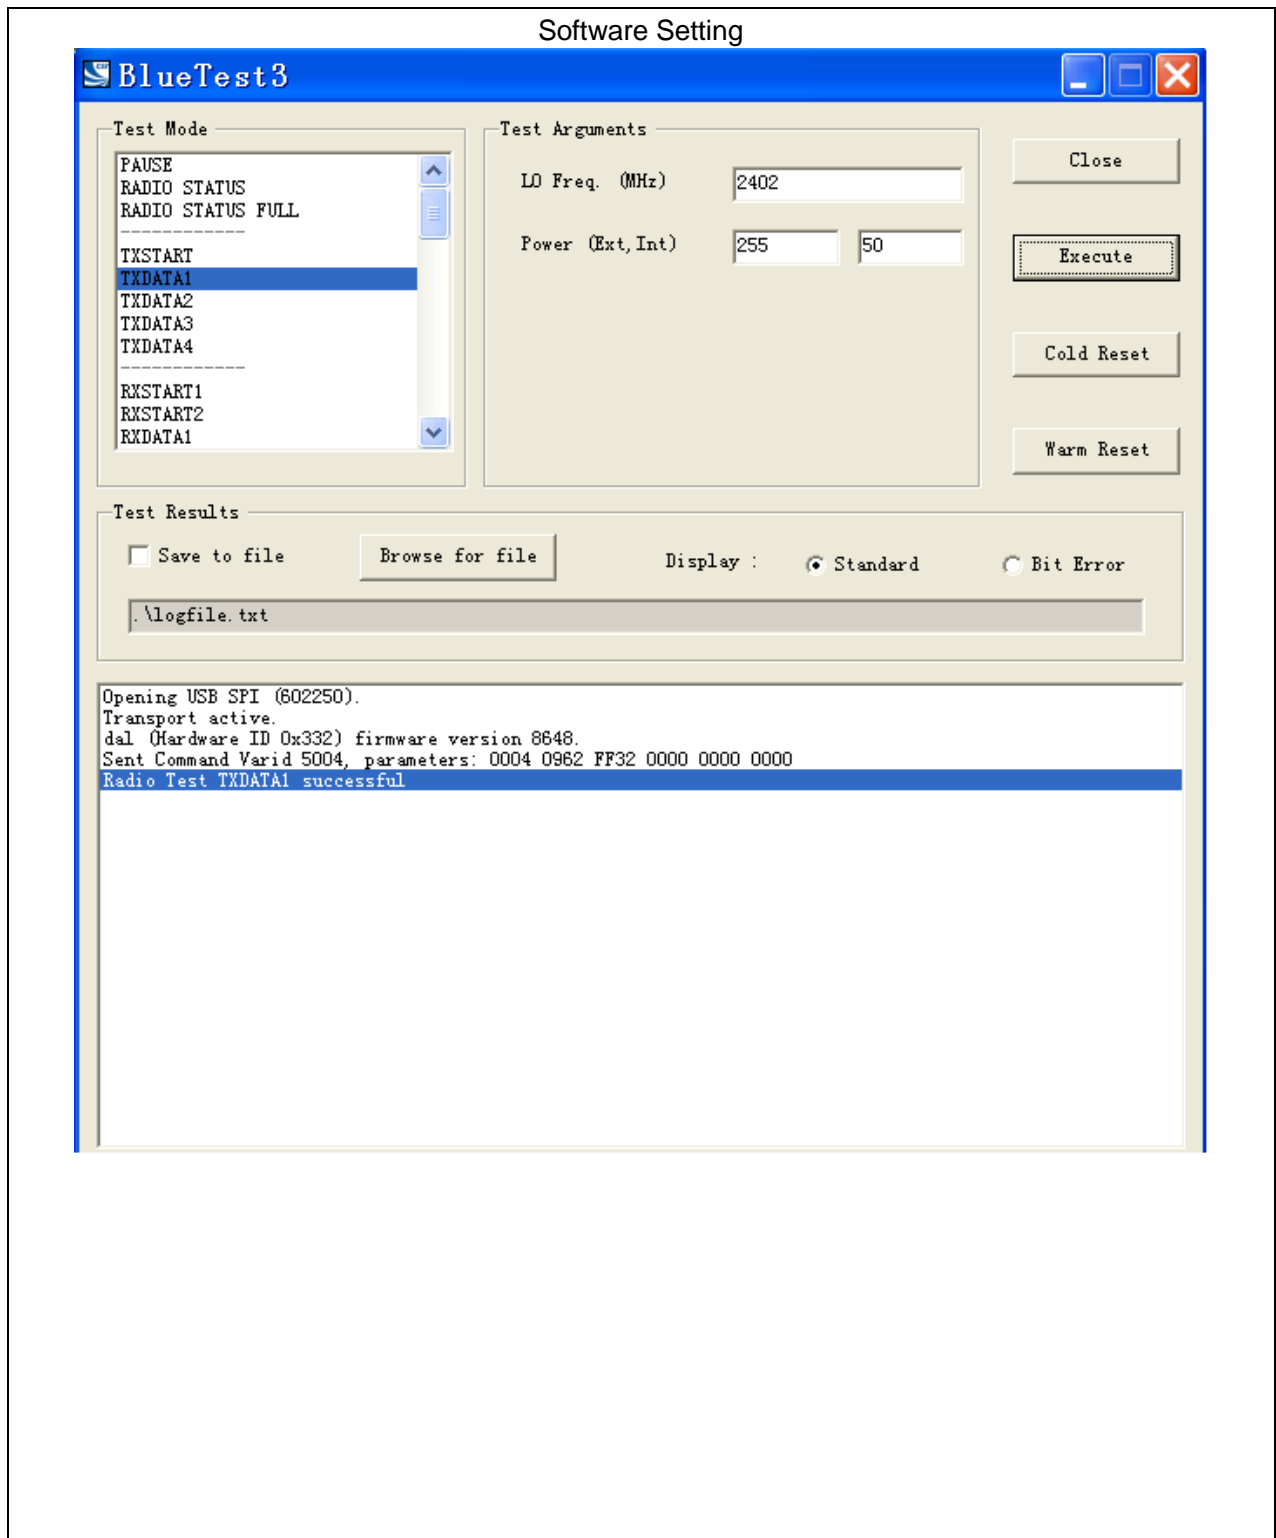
Software Setting

BlueTest3

Test Mode

PAUSE
RADIO STATUS
RADIO STATUS FULL
-------------
TXSTART
TXDATA1
TXDATA2
TXDATA3
TXDATA4
-------------
RXSTART1
RXSTART2
RXDATA1

Test Arguments

LO Freq. (MHz) 2402

Power (Ext, Int) 255 50

Close

Execute

Cold Reset

Warm Reset

Test Results

Save to file

Browse for file

Display : Standard Bit Error

.\logfile.txt

Opening USB SPI (602250).
Transport active.
dal (Hardware ID 0x332) firmware version 8648.
Sent Command Varid 5004, parameters: 0004 0962 FF32 0000 0000 0000
Radio Test TXDATA1 successful